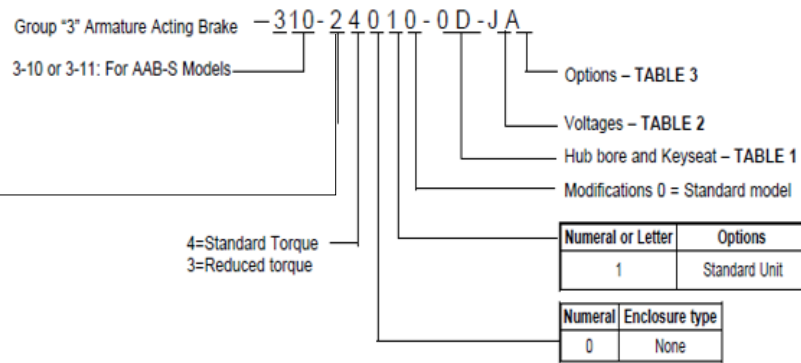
Group "3" Armature Acting Brake – 310 - 2 4 0 1 0 - 0 D - J A

3-10 or 3-11: For AAB-S Models

Options – TABLE 3

Voltages – TABLE 2

Hub bore and Keyseat – TABLE 1

Modifications 0 = Standard model

4=Standard Torque
3=Reduced torque

| Numeral or Letter | Options |
|---|---|
| 1 | Standard Unit |

| Numeral | Enclosure type |
|---|---|
| 0 | None |